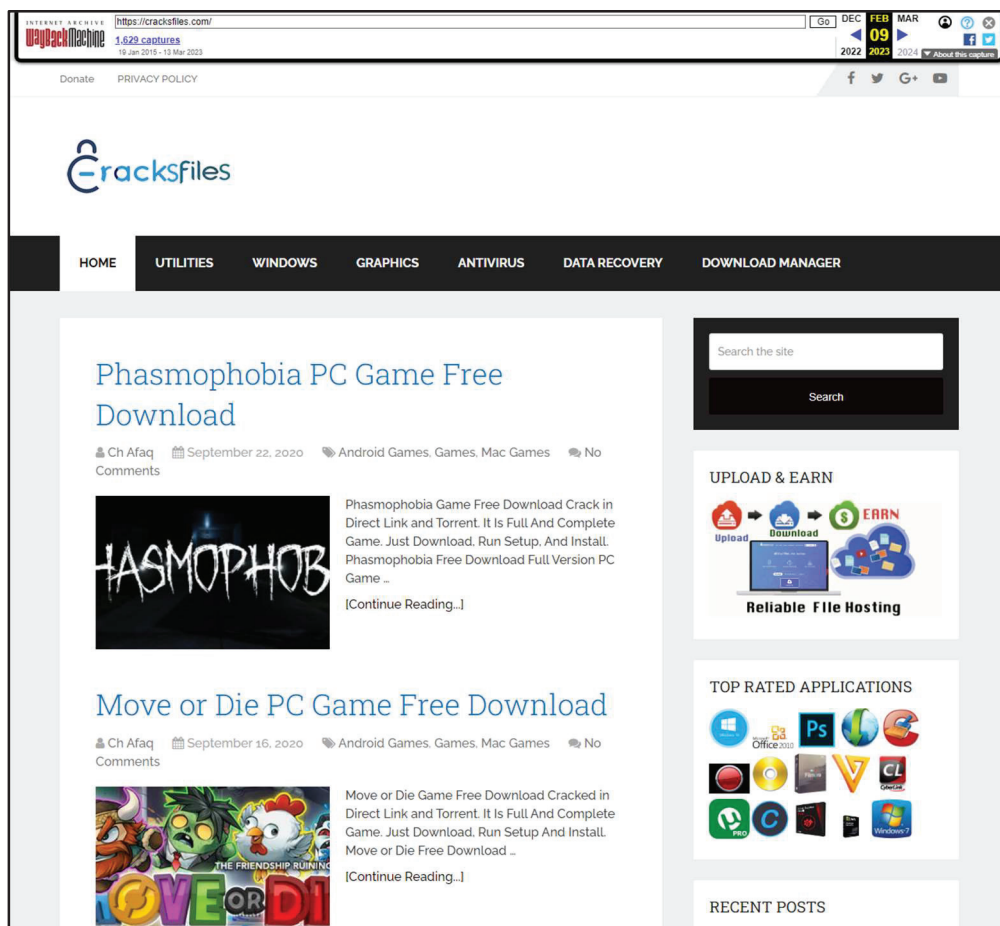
INTERNET ARCHIVE WayBackMachine https://cracksfiles.com/ Go DEC FEB MAR
1,629 captures 09
19 Jan 2015 - 13 Mar 2023 2022 2023 2024 About this capture

Donate PRIVACY POLICY

Cracksfiles

HOME UTILITIES WINDOWS GRAPHICS ANTIVIRUS DATA RECOVERY DOWNLOAD MANAGER

Phasmophobia PC Game Free Download

Ch Afaq September 22, 2020 Android Games, Games, Mac Games No Comments

HASMOPHOB

Phasmophobia Game Free Download Crack in Direct Link and Torrent. It Is Full And Complete Game. Just Download, Run Setup, And Install. Phasmophobia Free Download Full Version PC Game …

[Continue Reading...]

Move or Die PC Game Free Download

Ch Afaq September 16, 2020 Android Games, Games, Mac Games No Comments

THE FRIENDSHIP RUINING
OVE OR DI

Move or Die Game Free Download Cracked in Direct Link and Torrent. It Is Full And Complete Game. Just Download, Run Setup And Install. Move or Die Free Download …

[Continue Reading...]

Search the site

Search

UPLOAD & EARN

Upload Download EARN

Reliable File Hosting

TOP RATED APPLICATIONS

Office 2010 Ps CL PRO Windows 7

RECENT POSTS